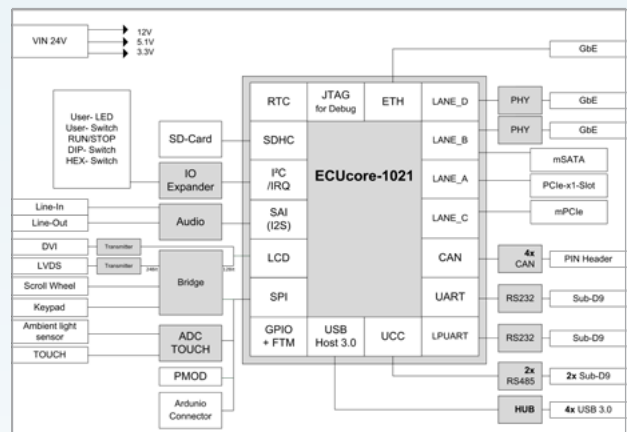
VIN 24V
12V
5.1V
3.3V

GbE

User- LED
User- Switch
RUN/STOP
DIP- Switch
HEX- Switch

RTC
JTAG for Debug
ETH
LANE_D
PHY
GbE

SD-Card
SDHC
ECUcore-1021
LANE_B
PHY
GbE

mSATA

IO Expander
$I^2C$ /IRQ
LANE_A
PCIe-x1-Slot

Line-In
Line-Out
Audio
SAI (I2S)
LANE_C
mPCIe

DVI
Transmitter
LVDS
Transmitter
Scroll Wheel
Bridge
LCD
CAN
4x CAN
PIN Header

Keypad
SPI
UART
RS232
Sub-D9

Ambient light sensor
ADC TOUCH
GPIO + FTM
USB Host 3.0
UCC
LPUART
RS232
Sub-D9

TOUCH

PMOD
2x RS485
2x Sub-D9

Arduino Connector
HUB
4x USB 3.0